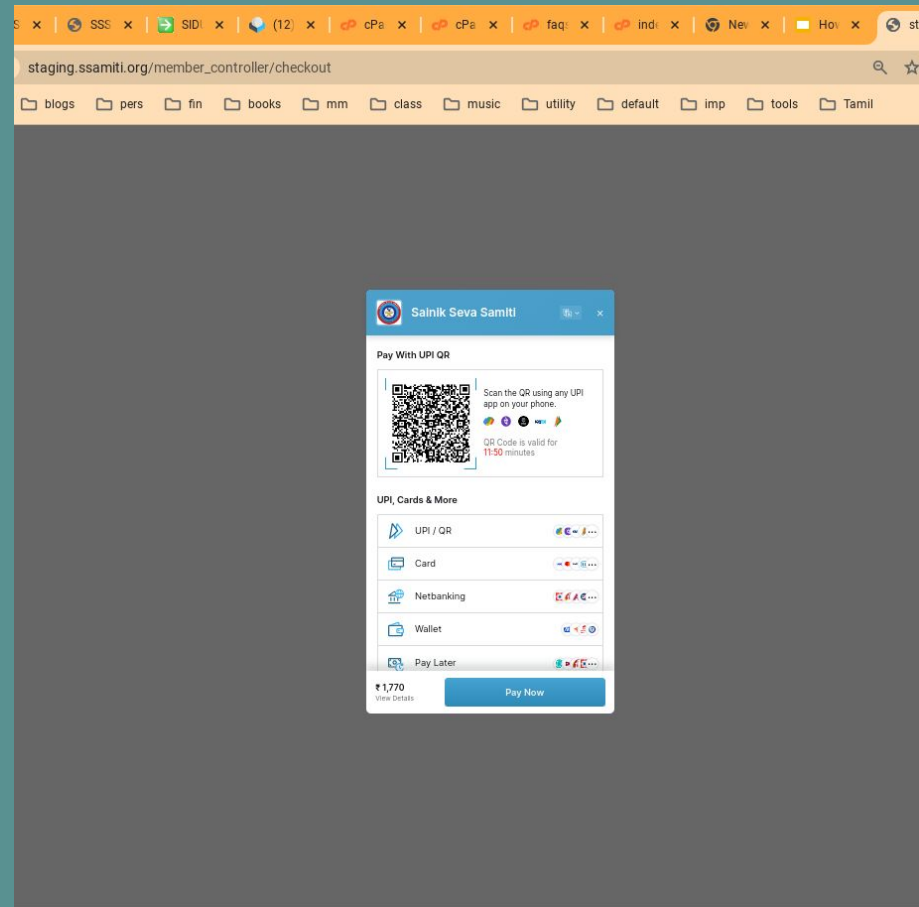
S × | SSS × | SID × | (12) × | cPa × | cPa × | faq × | inde × | New × | How × | st

staging.ssamiti.org/member_controller/checkout

blogs pers fin books mm class music utility default imp tools Tamil

Sainik Seva Samiti

Pay With UPI QR

Scan the QR using any UPI app on your phone.

QR Code is valid for 11:50 minutes

UPI, Cards & More

UPI / QR

Card

Netbanking

Wallet

Pay Later

₹1,770
View Details

Pay Now